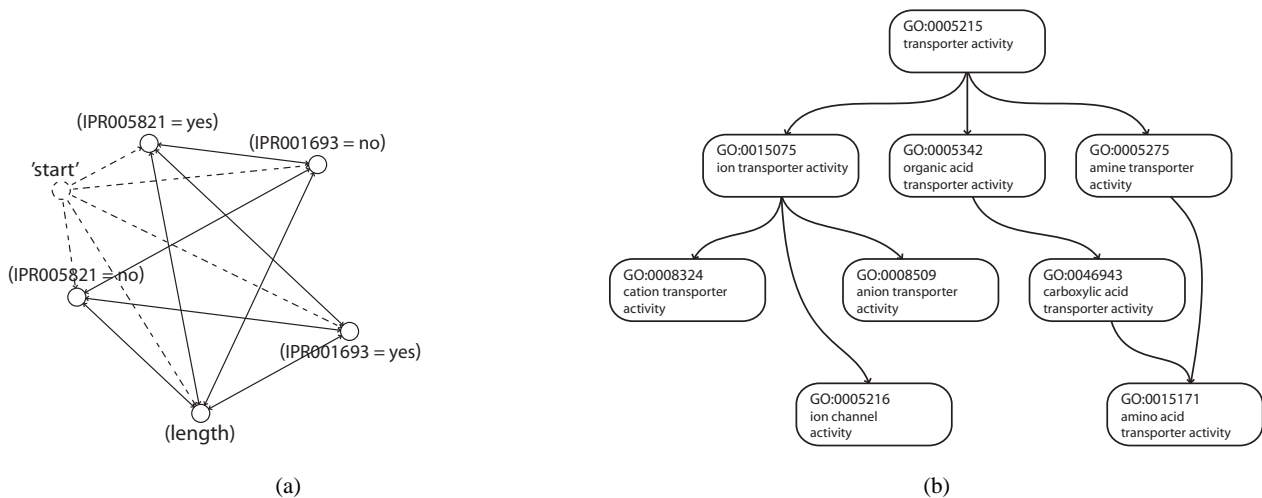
(IPR005821 = yes)

(IPR001693 = no)

'start'

(IPR005821 = no)

(IPR001693 = yes)

(length)

(a)

GO:0005215
transporter activity

GO:0015075
ion transporter activity

GO:0005342
organic acid transporter activity

GO:0005275
amine transporter activity

GO:0008324
cation transporter activity

GO:0008509
anion transporter activity

GO:0046943
carboxylic acid transporter activity

GO:0005216
ion channel activity

GO:0015171
amino acid transporter activity

(b)